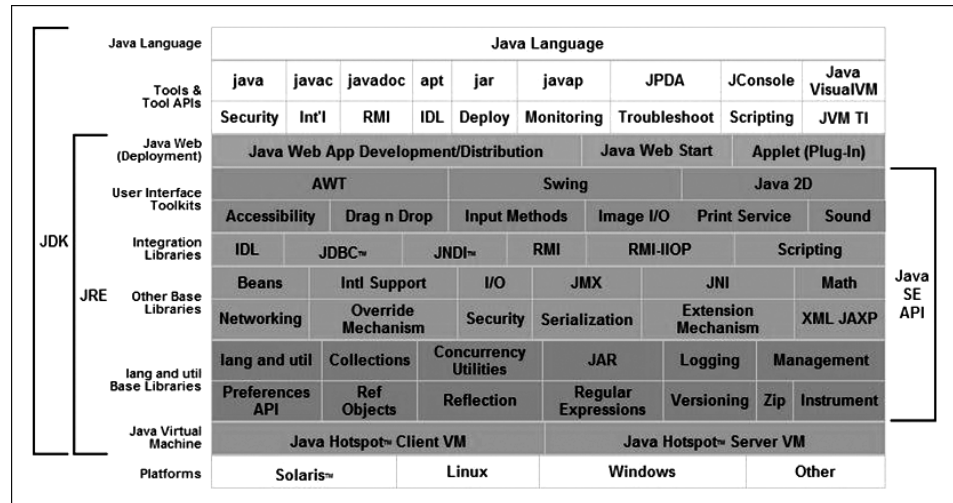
JDK

JRE

Java Language

Java Language

Tools & Tool APIs

| java | javac | javadoc | apt | jar | javap | JPDA | JConsole | Java VisualVM |
|---|---|---|---|---|---|---|---|---|
| Security | Int'l | RMI | IDL | Deploy | Monitoring | Troubleshoot | Scripting | JVM TI |

Java Web (Deployment)

Java Web App Development/Distribution | Java Web Start | Applet (Plug-In)

User Interface Toolkits

AWT | Swing | Java 2D

Accessibility | Drag n Drop | Input Methods | Image I/O | Print Service | Sound

Integration Libraries

IDL | JDBC™ | JNDI™ | RMI | RMI-IIOP | Scripting

Other Base Libraries

Beans | Intl Support | I/O | JMX | JNI | Math

Networking | Override Mechanism | Security | Serialization | Extension Mechanism | XML JAXP

lang and util Base Libraries

lang and util | Collections | Concurrency Utilities | JAR | Logging | Management

Preferences API | Ref Objects | Reflection | Regular Expressions | Versioning | Zip | Instrument

Java Virtual Machine

Java Hotspot™ Client VM | Java Hotspot™ Server VM

Platforms

Solaris™ | Linux | Windows | Other

Java SE API